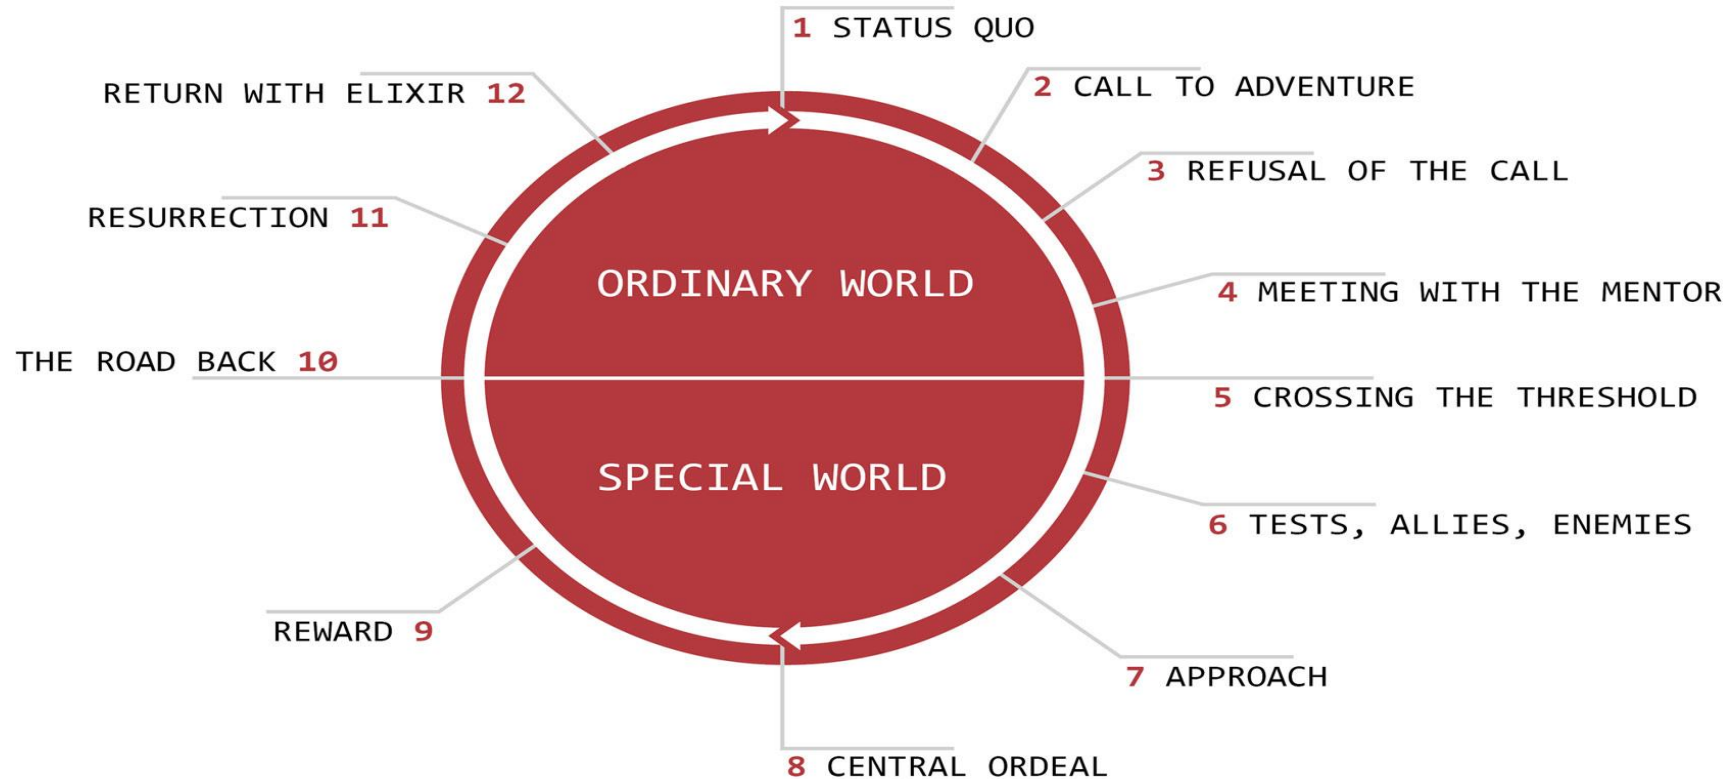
1 STATUS QUO

2 CALL TO ADVENTURE

3 REFUSAL OF THE CALL

4 MEETING WITH THE MENTOR

5 CROSSING THE THRESHOLD

6 TESTS, ALLIES, ENEMIES

7 APPROACH

8 CENTRAL ORDEAL

REWARD 9

THE ROAD BACK 10

RESURRECTION 11

RETURN WITH ELIXIR 12

ORDINARY WORLD

SPECIAL WORLD